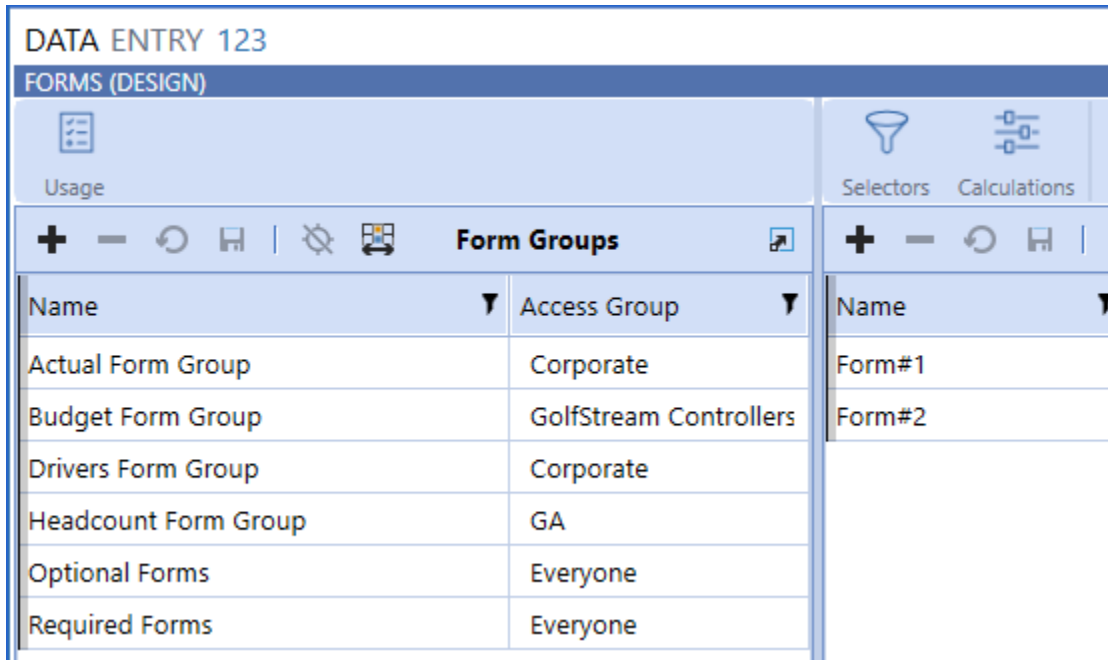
DATA ENTRY 123

FORMS (DESIGN)

Usage

Selectors Calculations

Form Groups

| Name | Access Group |
|---|---|
| Actual Form Group | Corporate |
| Budget Form Group | GolfStream Controllers |
| Drivers Form Group | Corporate |
| Headcount Form Group | GA |
| Optional Forms | Everyone |
| Required Forms | Everyone |

| Name |
|---|
| Form#1 |
| Form#2 |